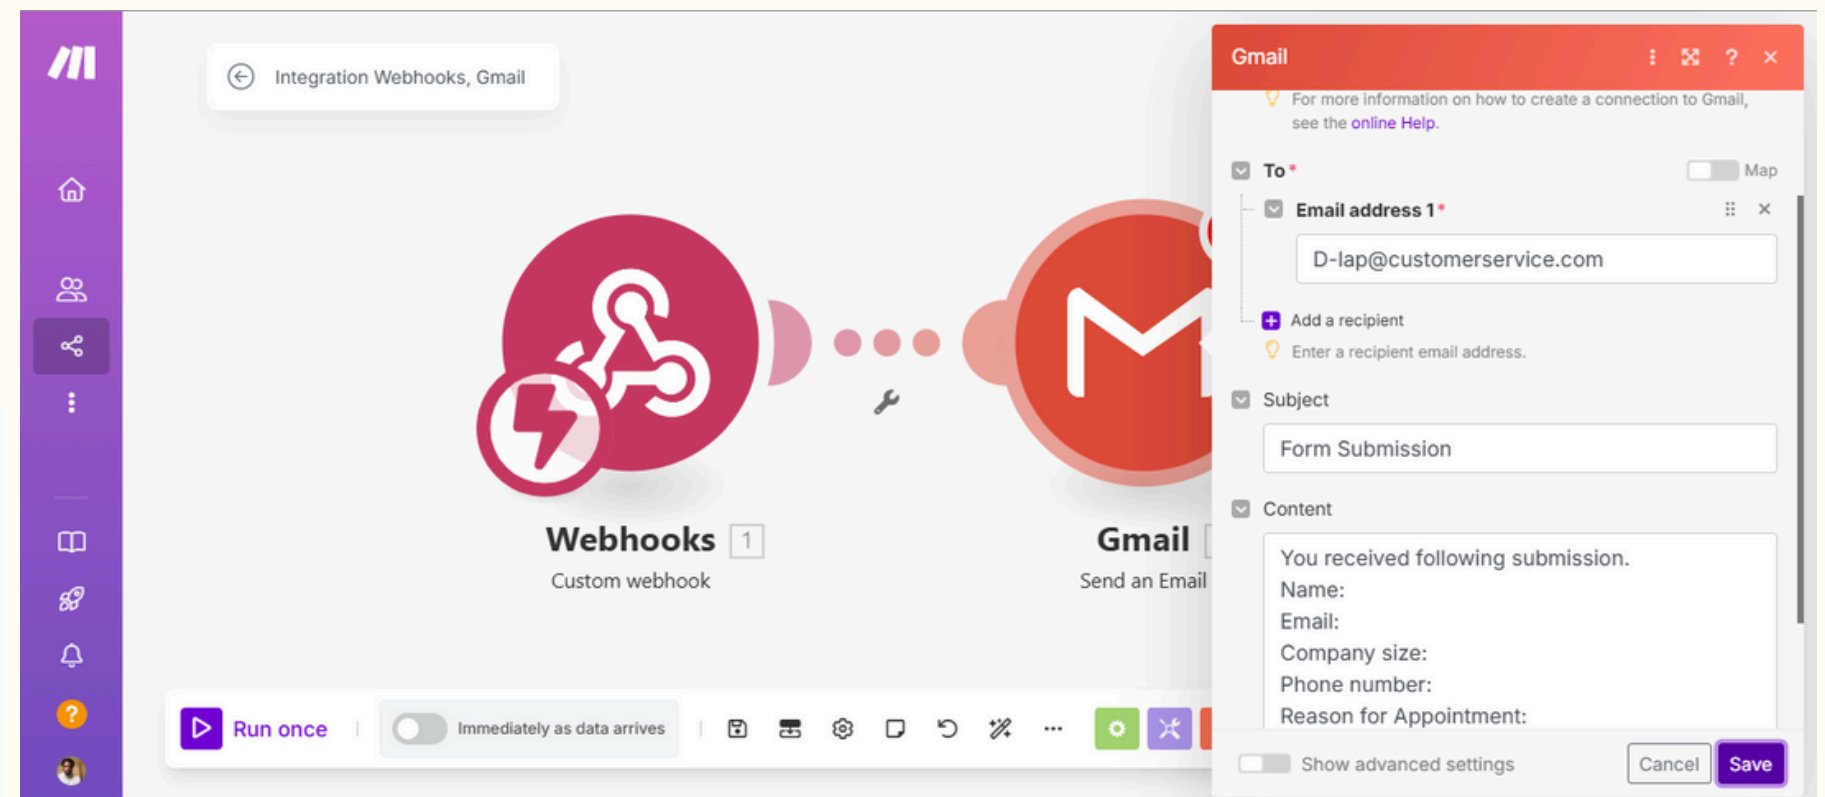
Integration Webhooks, Gmail

Webhooks 1
Custom webhook

Gmail
Send an Email

Run once
Immediately as data arrives

Gmail

For more information on how to create a connection to Gmail, see the online Help.

To *
Map

Email address 1 *
D-lap@customerservice.com

Add a recipient
Enter a recipient email address.

Subject
Form Submission

Content
You received following submission.
Name:
Email:
Company size:
Phone number:
Reason for Appointment:

Show advanced settings
Cancel
Save